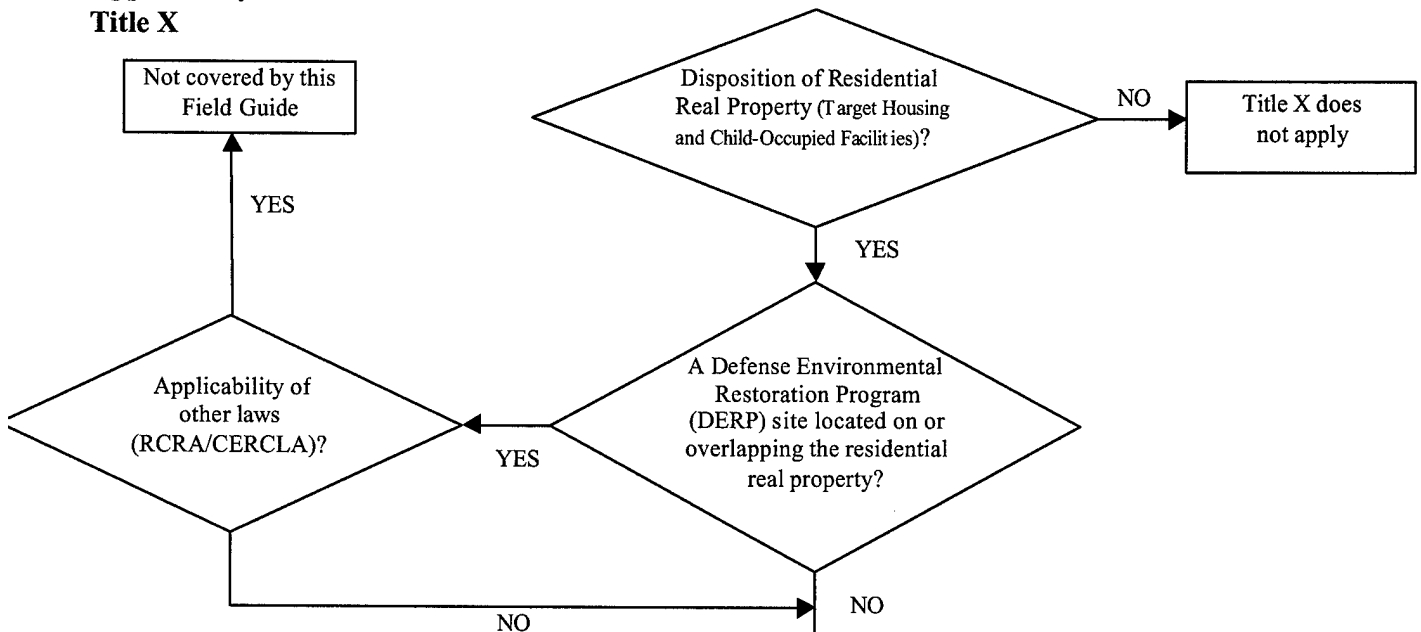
Title X

Not covered by this Field Guide

Disposition of Residential Real Property (Target Housing and Child-Occupied Facilities)?

NO

Title X does not apply

YES

YES

A Defense Environmental Restoration Program (DERP) site located on or overlapping the residential real property?

Applicability of other laws (RCRA/CERCLA)?

YES

NO

NO